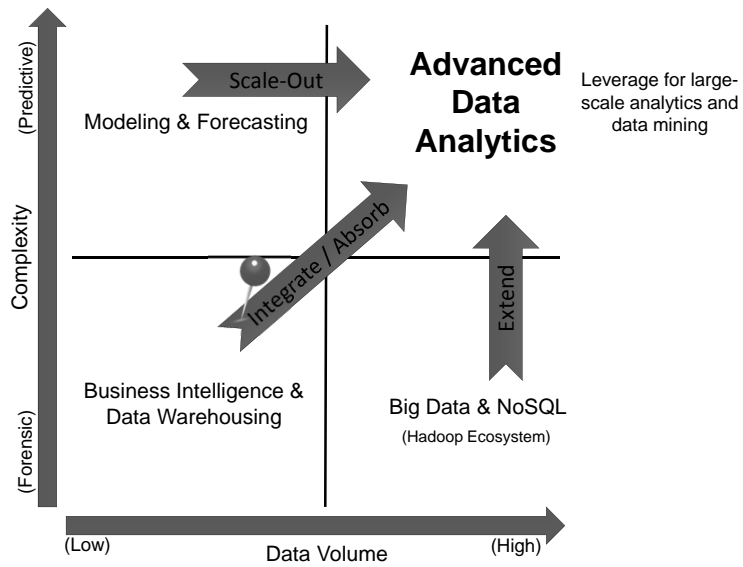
(Predictive)

Complexity

(Forensic)

Scale-Out

Modeling & Forecasting

Advanced Data Analytics

Leverage for large-scale analytics and data mining

Integrate / Absorb

Extend

Business Intelligence & Data Warehousing

Big Data & NoSQL

(Hadoop Ecosystem)

(Low)

Data Volume

(High)